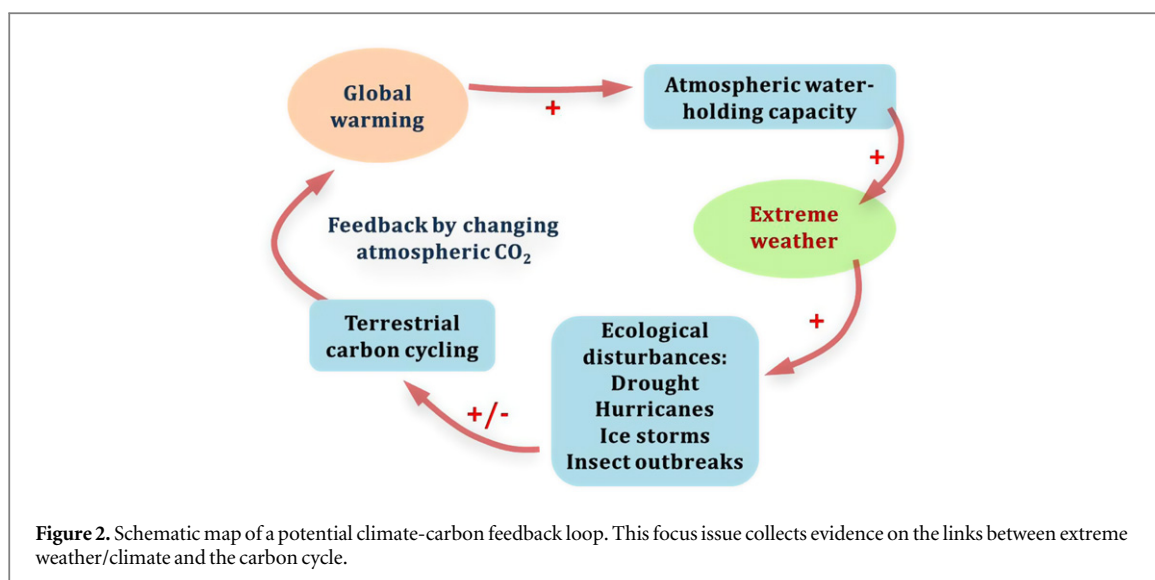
Global warming

+

Atmospheric water-holding capacity

+

Extreme weather

+

Ecological disturbances: Drought Hurricanes Ice storms Insect outbreaks

+/-

Terrestrial carbon cycling

Feedback by changing atmospheric $CO_2$

**Figure 2.** Schematic map of a potential climate-carbon feedback loop. This focus issue collects evidence on the links between extreme weather/climate and the carbon cycle.